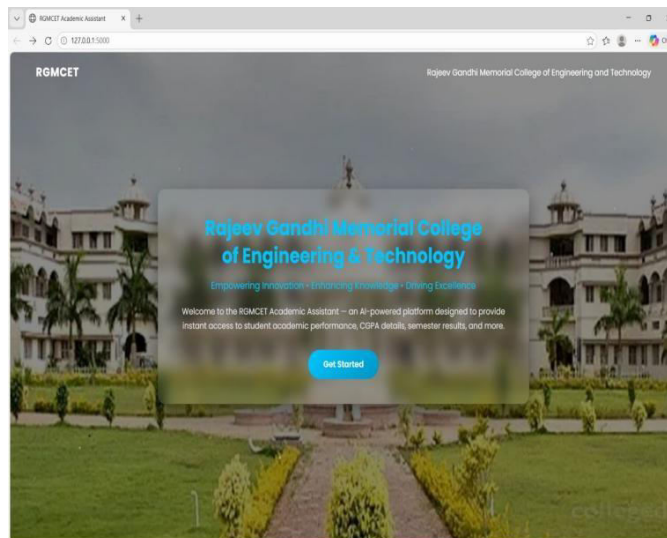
RGMCET Academic Assistant
127.0.0.1:5000

RGMCET

Rajeev Gandhi Memorial College of Engineering and Technology

Rajeev Gandhi Memorial College of Engineering & Technology

Empowering Innovation • Enhancing Knowledge • Driving Excellence

Welcome to the RGMCET Academic Assistant — an AI-powered platform designed to provide instant access to student academic performance, CGPA details, semester results, and more.

Get Started

collegedunia